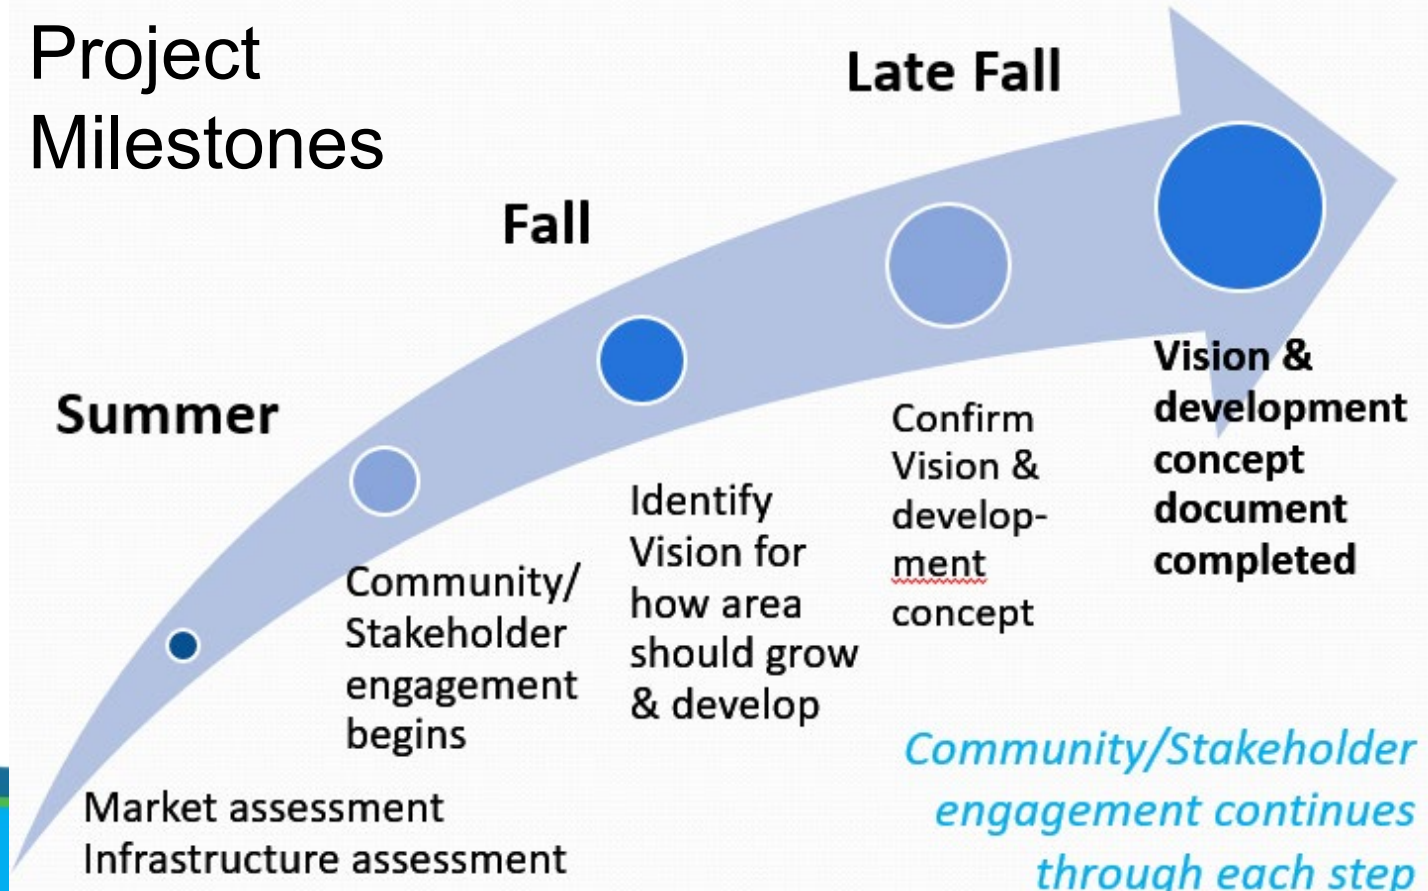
Project Milestones

Late Fall

Fall

Summer

Market assessment
Infrastructure assessment

Community/ Stakeholder engagement begins

Identify Vision for how area should grow & develop

Confirm Vision & develop-ment concept

Vision & development concept document completed

Community/Stakeholder engagement continues through each step